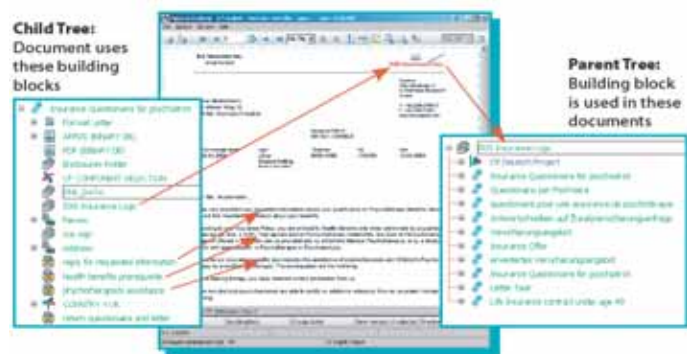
Child Tree:
Document uses these building blocks

Parent Tree:
Building block is used in these documents

Insurance Questionnaire for psychiatrist
Form Letter
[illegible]
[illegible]
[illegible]
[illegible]
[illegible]
SXX Insurance Logo
Phrases
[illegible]
Address
reply for requested information
health benefits prerequisite
physiotherapists assistance
COUNTRY = UK
Inform questionnaire and letter

SXX Insurance Logo
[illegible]
Insurance Questionnaire for psychiatrist
Questionnaire per Psychiatra
questionnaire pour une assurance de psychothérapie
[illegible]
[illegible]
Insurance Offer
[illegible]
Insurance Questionnaire for psychiatrist
Letter Text
Life insurance contract under age 40